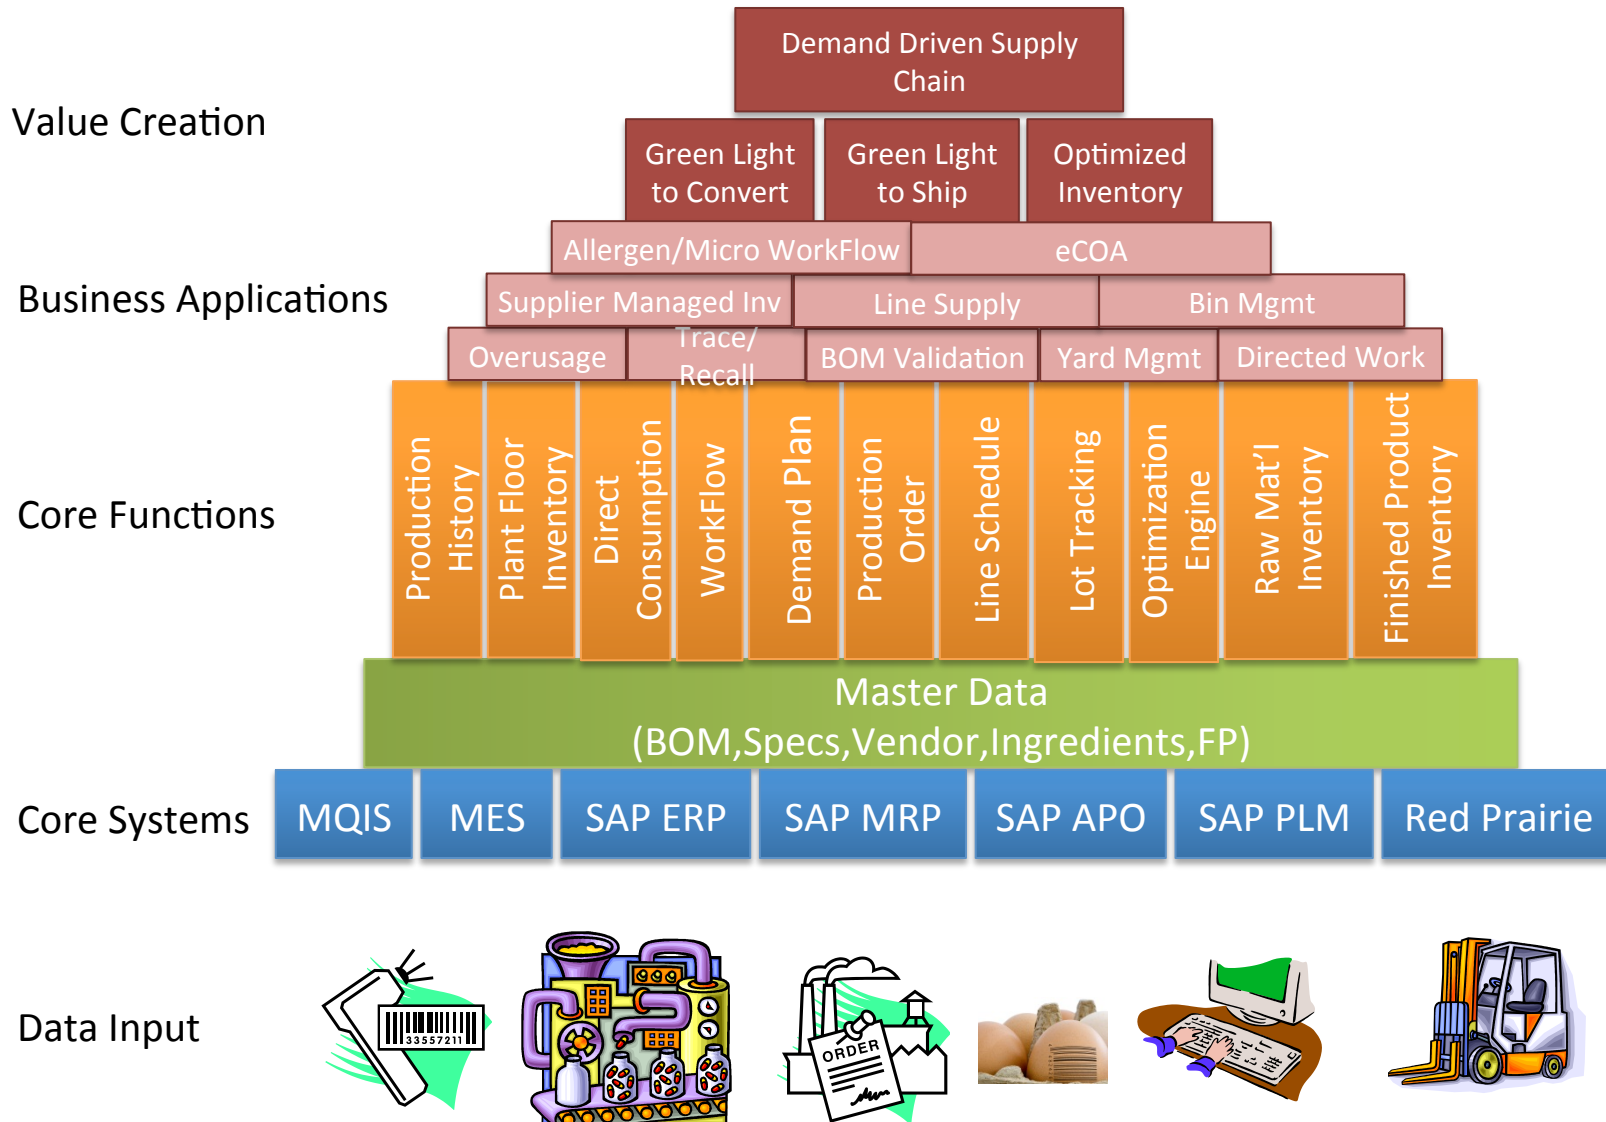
Value Creation

Demand Driven Supply Chain

Green Light to Convert

Green Light to Ship

Optimized Inventory

Business Applications

Allergen/Micro WorkFlow

eCOA

Supplier Managed Inv

Line Supply

Bin Mgmt

Overusage

Trace/ Recall

BOM Validation

Yard Mgmt

Directed Work

Core Functions

Production History

Plant Floor Inventory

Direct Consumption

WorkFlow

Demand Plan

Production Order

Line Schedule

Lot Tracking

Optimization Engine

Raw Mat'l Inventory

Finished Product Inventory

Master Data (BOM,Specs,Vendor,Ingredients,FP)

Core Systems

MQIS

MES

SAP ERP

SAP MRP

SAP APO

SAP PLM

Red Prairie

Data Input

33557211

ORDER